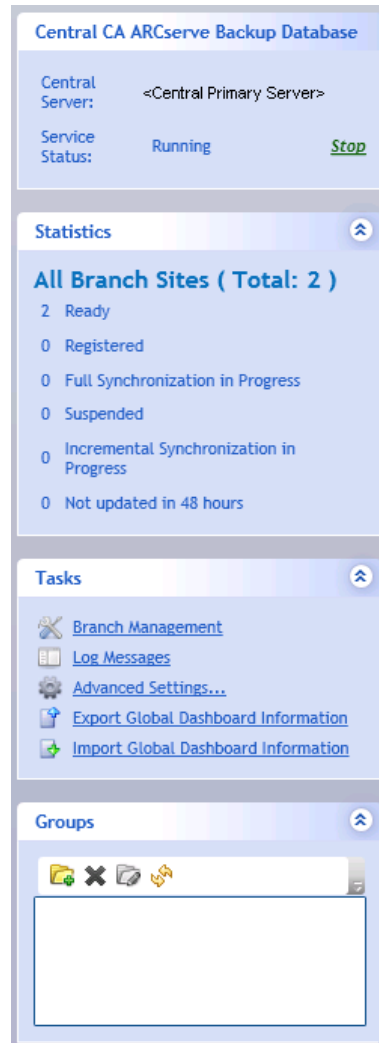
Central CA ARCserve Backup Database

Central Server: <Central Primary Server>

Service Status: Running Stop

Statistics

All Branch Sites ( Total: 2 )

2 Ready

0 Registered

0 Full Synchronization in Progress

0 Suspended

0 Incremental Synchronization in Progress

0 Not updated in 48 hours

Tasks

Branch Management

Log Messages

Advanced Settings...

Export Global Dashboard Information

Import Global Dashboard Information

Groups